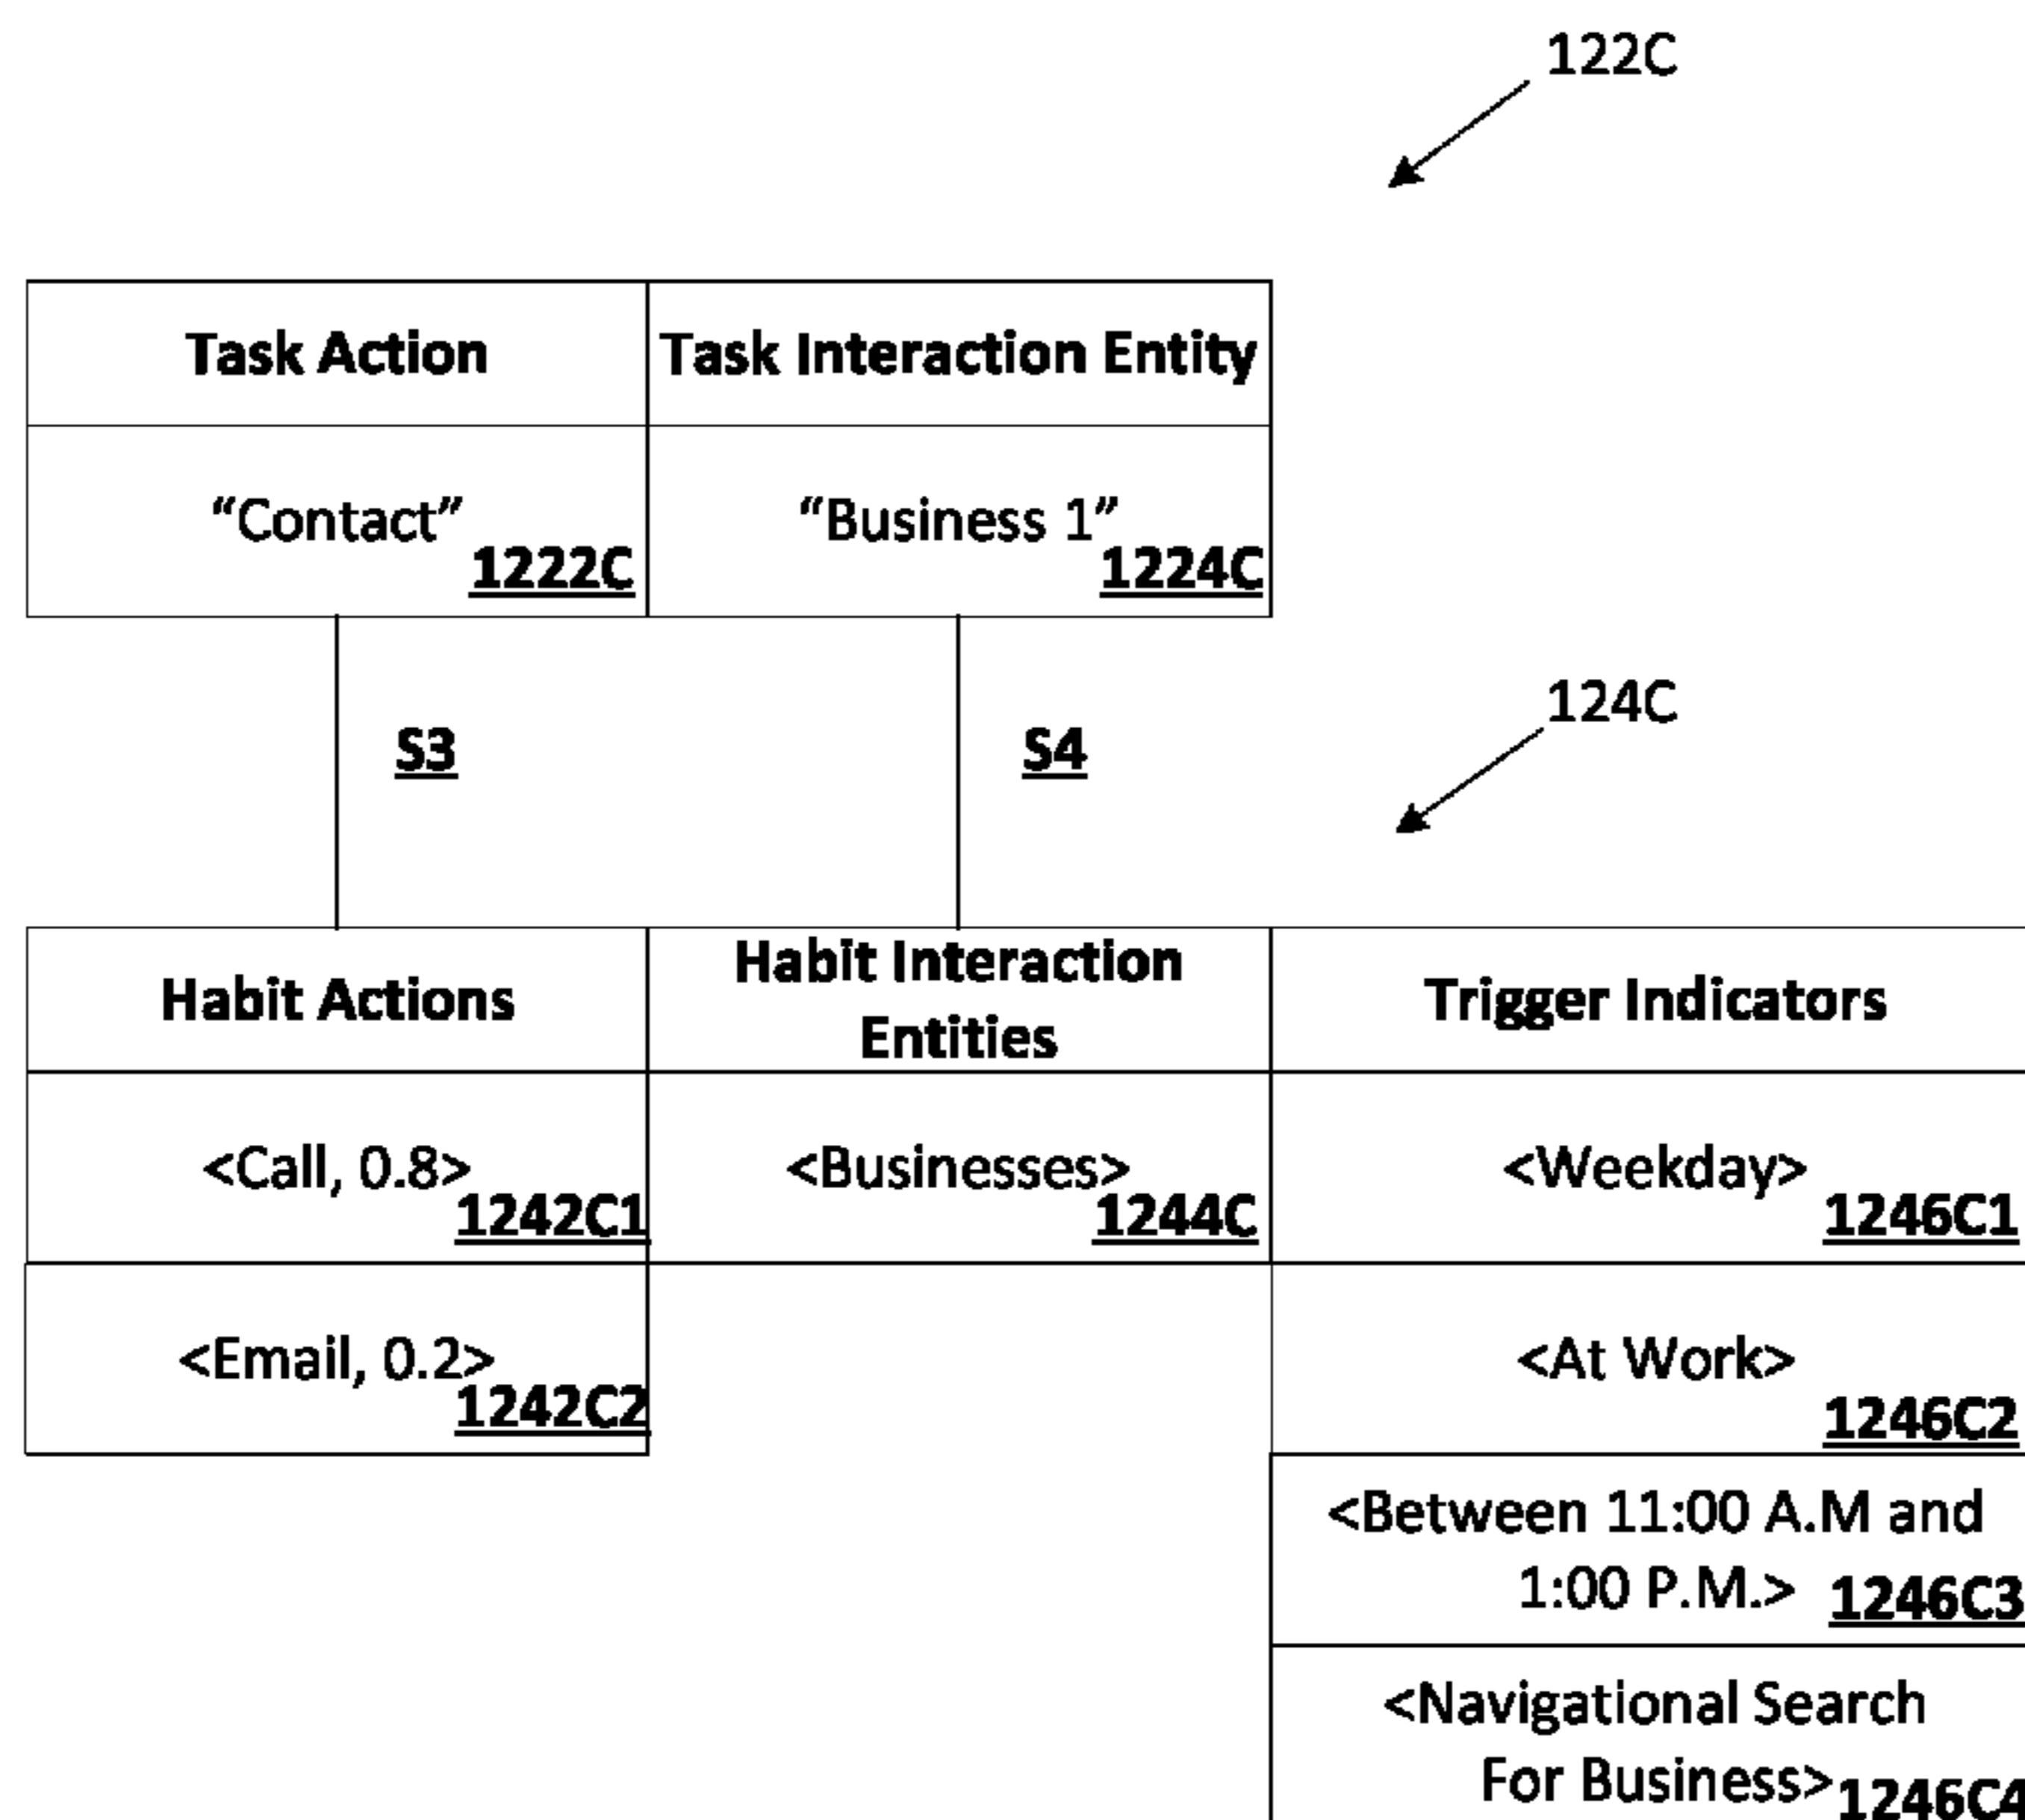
122C

| Task Action | Task Interaction Entity |
|---|---|
| "Contact" 1222C | "Business 1" 1224C |

S3

S4

124C

| Habit Actions | Habit Interaction Entities | Trigger Indicators |
|---|---|---|
| <Call, 0.8> 1242C1 | <Businesses> 1244C | <Weekday> 1246C1 |
| <Email, 0.2> 1242C2 | | <At Work> 1246C2 |
| | | <Between 11:00 A.M and 1:00 P.M.> 1246C3 |
| | | <Navigational Search For Business> 1246C4 |